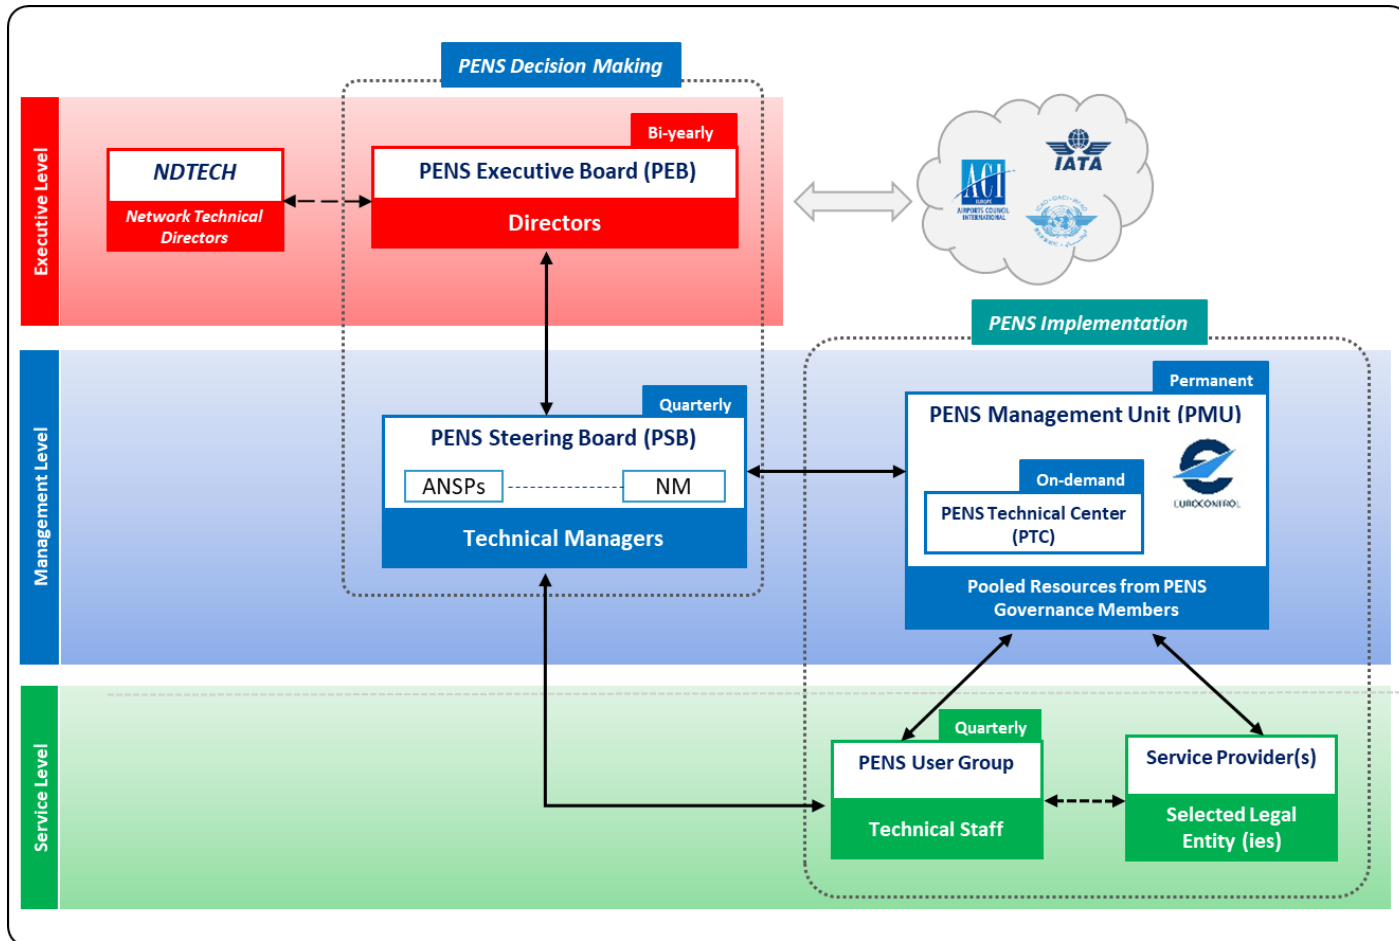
PENS Decision Making

Executive Level

NDTECH
Network Technical Directors

Bi-yearly
PENS Executive Board (PEB)
Directors

ACI EUROPE AIRPORTS COUNCIL INTERNATIONAL

IATA

PENS Implementation

Management Level

Quarterly
PENS Steering Board (PSB)
ANSPs
NM
Technical Managers

Permanent
PENS Management Unit (PMU)
On-demand
PENS Technical Center (PTC)
EUROCONTROL
Pooled Resources from PENS Governance Members

Service Level

Quarterly
PENS User Group
Technical Staff

Service Provider(s)
Selected Legal Entity (ies)